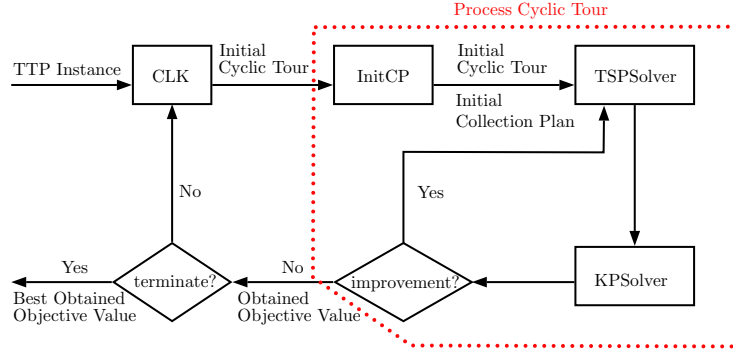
Process Cyclic Tour

TTP Instance

CLK

Initial Cyclic Tour

InitCP

Initial Cyclic Tour

TSPSolver

Initial Collection Plan

Yes

No

Yes

terminate?

No

improvement?

KPSolver

Best Obtained Objective Value

Obtained Objective Value